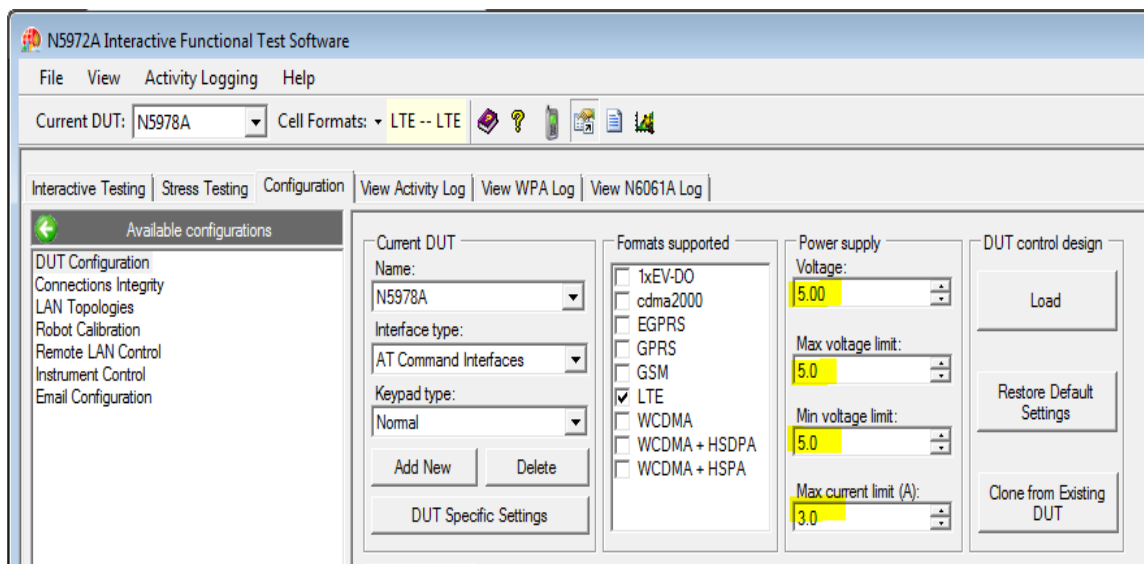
N5972A Interactive Functional Test Software

File View Activity Logging Help

Current DUT: N5978A Cell Formats: LTE -- LTE

Interactive Testing | Stress Testing | Configuration | View Activity Log | View WPA Log | View N6061A Log

Available configurations

DUT Configuration
Connections Integrity
LAN Topologies
Robot Calibration
Remote LAN Control
Instrument Control
Email Configuration

Current DUT
Name:
N5978A
Interface type:
AT Command Interfaces
Keypad type:
Normal
Add New
Delete
DUT Specific Settings

Formats supported
1xEV-DO
cdma2000
EGPRS
GPRS
GSM
LTE
WCDMA
WCDMA + HSDPA
WCDMA + HSPA

Power supply
Voltage:
5.00
Max voltage limit:
5.0
Min voltage limit:
5.0
Max current limit (A):
3.0

DUT control design
Load
Restore Default Settings
Clone from Existing DUT